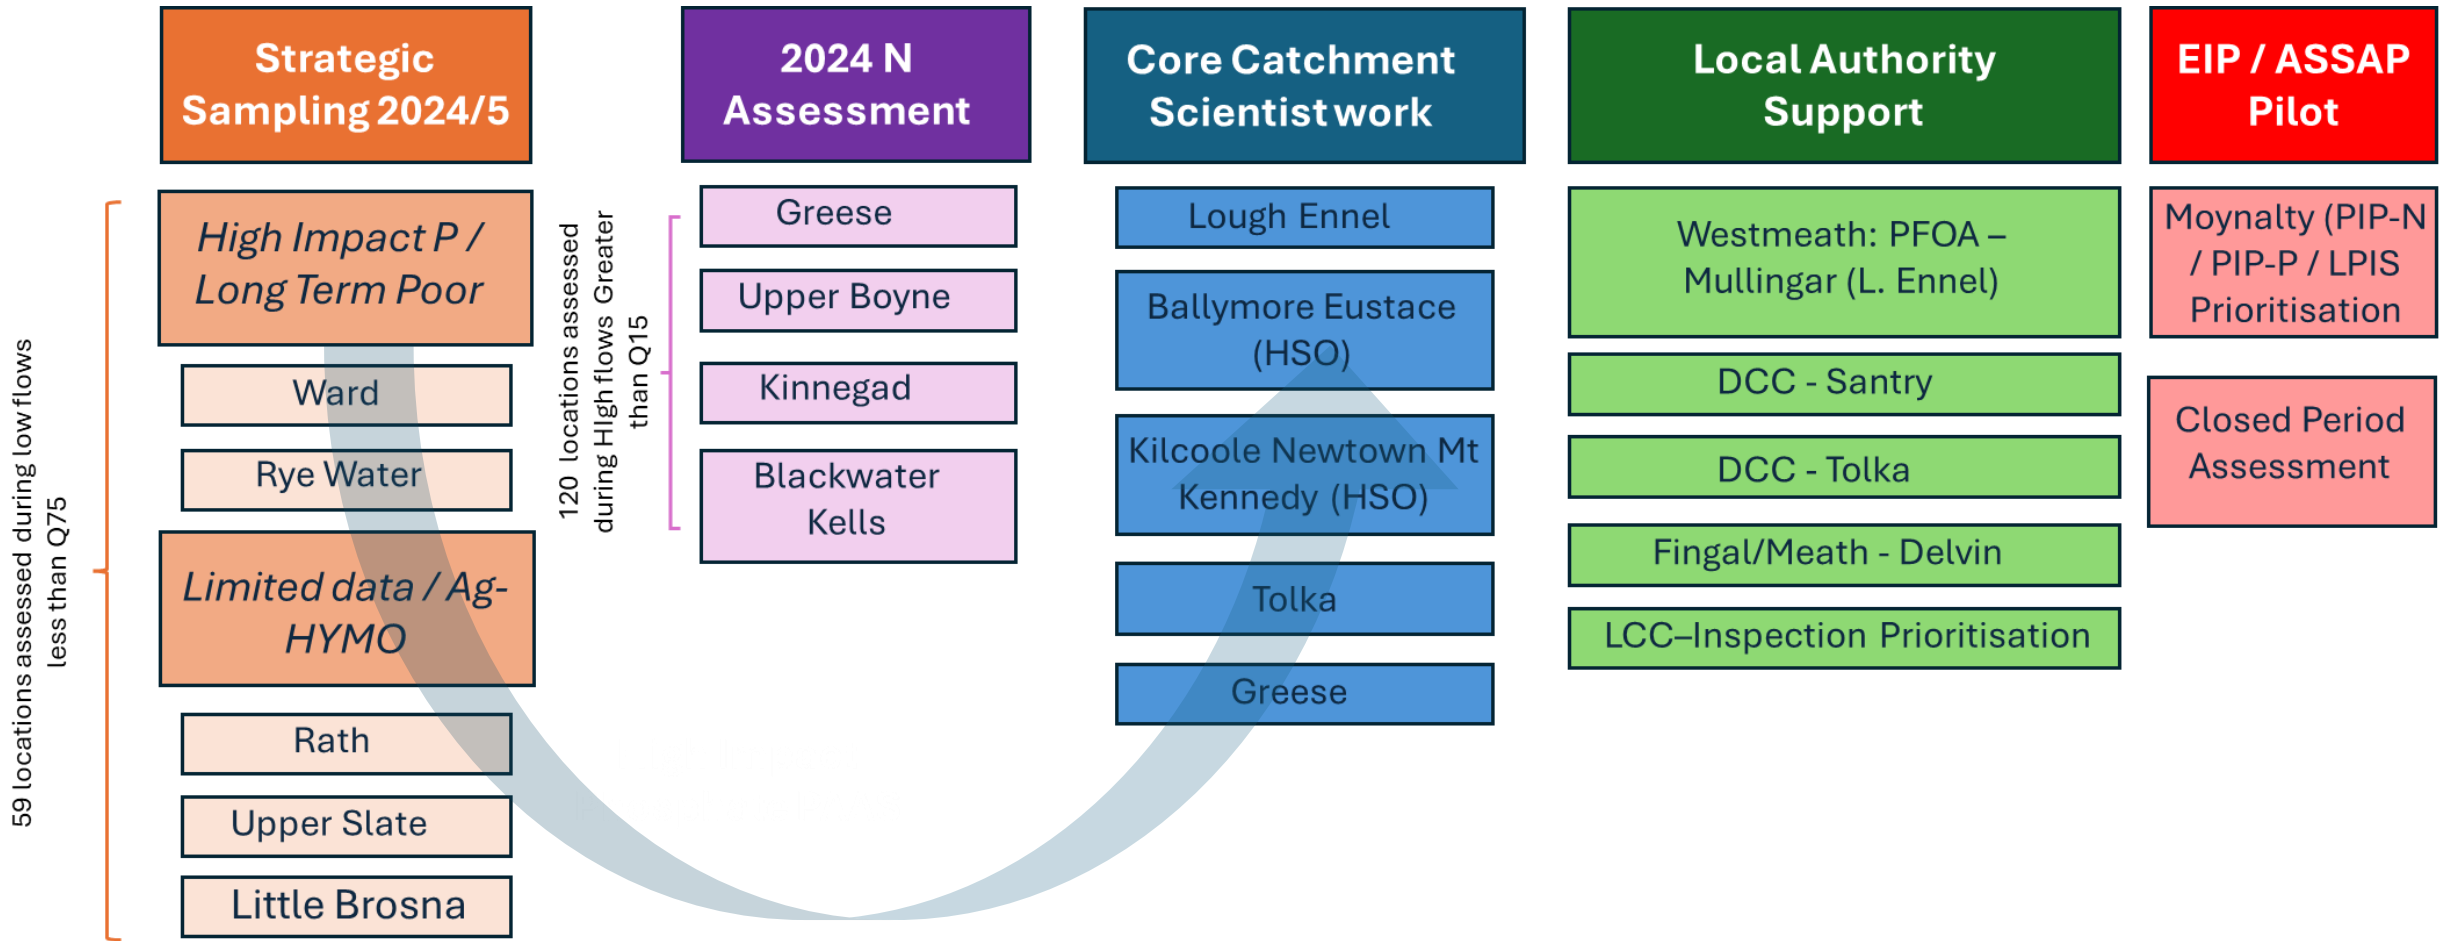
Strategic Sampling 2024/5

59 locations assessed during low flows less than Q75

High Impact P / Long Term Poor

Ward

Rye Water

Limited data / Ag-HYMO

Rath

Upper Slate

Little Brosna

2024 N Assessment

120 locations assessed during HIgh flows Greater than Q15

Greese

Upper Boyne

Kinnegad

Blackwater Kells

Core Catchment Scientist work

Lough Ennel

Ballymore Eustace (HSO)

Kilcoole Newtown Mt Kennedy (HSO)

Tolka

Greese

Local Authority Support

Westmeath: PFOA – Mullingar (L. Ennel)

DCC - Santry

DCC - Tolka

Fingal/Meath - Delvin

LCC–Inspection Prioritisation

EIP / ASSAP Pilot

Moynalty (PIP-N / PIP-P / LPIS Prioritisation

Closed Period Assessment